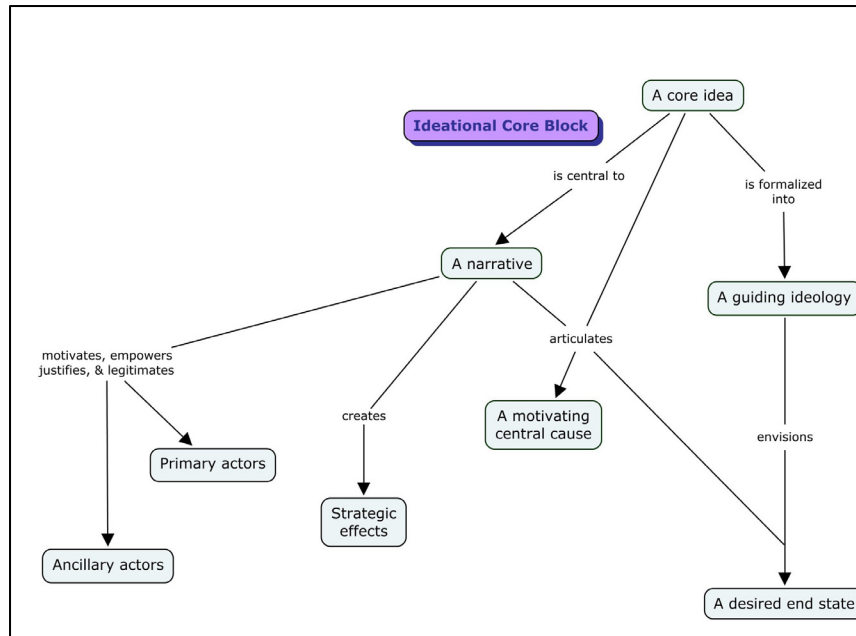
Ideational Core Block

A core idea

is central to

is formalized into

A narrative

A guiding ideology

motivates, empowers justifies, & legitimates

creates

articulates

A motivating central cause

envisions

Primary actors

Strategic effects

Ancillary actors

A desired end state